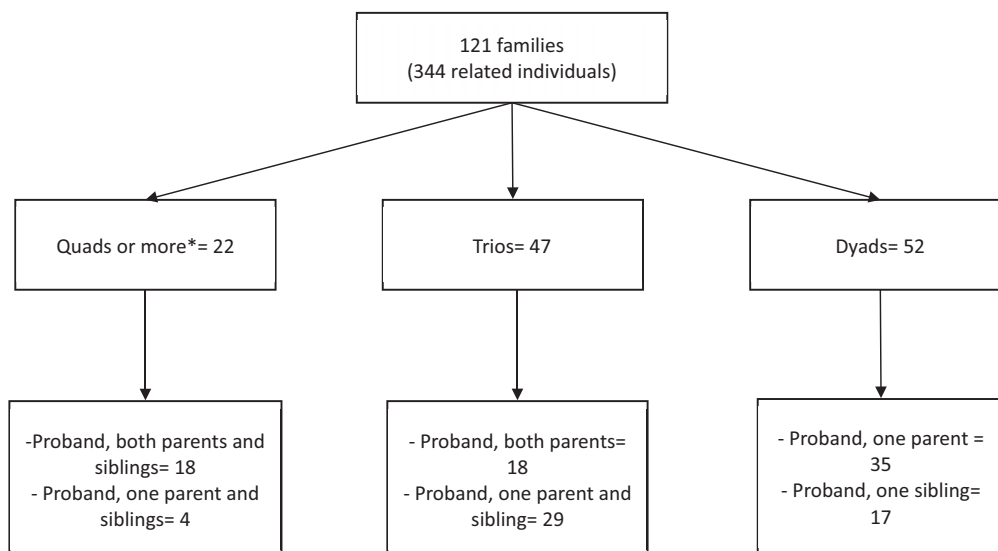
121 families
(344 related individuals)

Quads or more*= 22

Trios= 47

Dyads= 52

-Proband, both parents and siblings= 18
- Proband, one parent and siblings= 4

- Proband, both parents= 18
- Proband, one parent and sibling= 29

- Proband, one parent = 35
- Proband, one sibling= 17